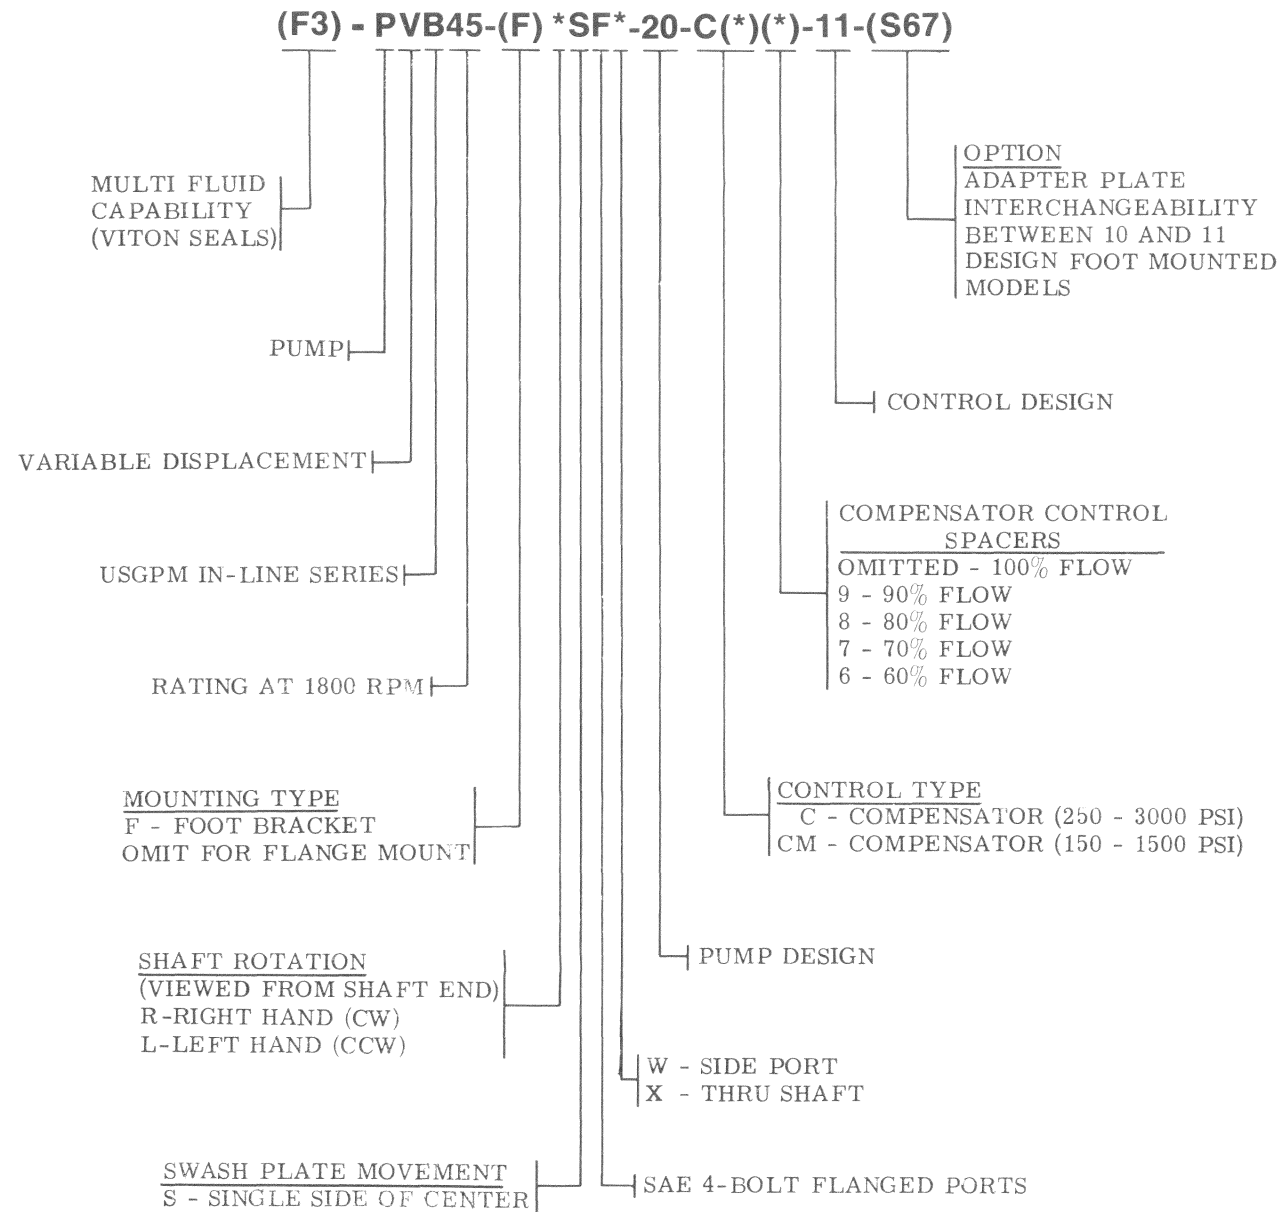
(F3) - PVB45-(F) *SF*-20-C(*)(*)-11-(S67)

MULTI FLUID CAPABILITY (VITON SEALS)

OPTION
ADAPTER PLATE INTERCHANGEABILITY BETWEEN 10 AND 11 DESIGN FOOT MOUNTED MODELS

PUMP

CONTROL DESIGN

VARIABLE DISPLACEMENT

USGPM IN-LINE SERIES

COMPENSATOR CONTROL SPACERS
OMITTED - 100% FLOW
9 - 90% FLOW
8 - 80% FLOW
7 - 70% FLOW
6 - 60% FLOW

RATING AT 1800 RPM

MOUNTING TYPE
F - FOOT BRACKET
OMIT FOR FLANGE MOUNT

CONTROL TYPE
C - COMPENSATOR (250 - 3000 PSI)
CM - COMPENSATOR (150 - 1500 PSI)

PUMP DESIGN

SHAFT ROTATION
(VIEWED FROM SHAFT END)
R-RIGHT HAND (CW)
L-LEFT HAND (CCW)

W - SIDE PORT
X - THRU SHAFT

SWASH PLATE MOVEMENT
S - SINGLE SIDE OF CENTER

SAE 4-BOLT FLANGED PORTS